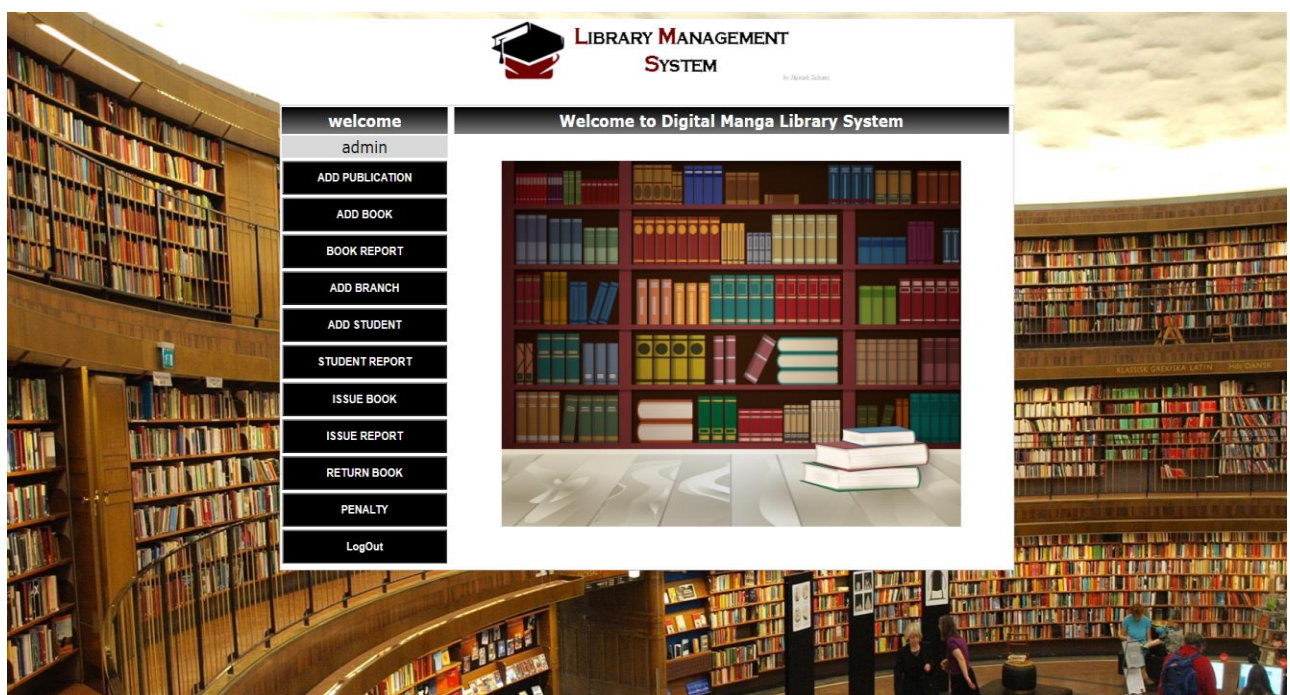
LIBRARY MANAGEMENT SYSTEM

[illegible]

welcome

admin

ADD PUBLICATION

ADD BOOK

BOOK REPORT

ADD BRANCH

ADD STUDENT

STUDENT REPORT

ISSUE BOOK

ISSUE REPORT

RETURN BOOK

PENALTY

LogOut

Welcome to Digital Manga Library System

KLASSISK GREKISKA LATIN